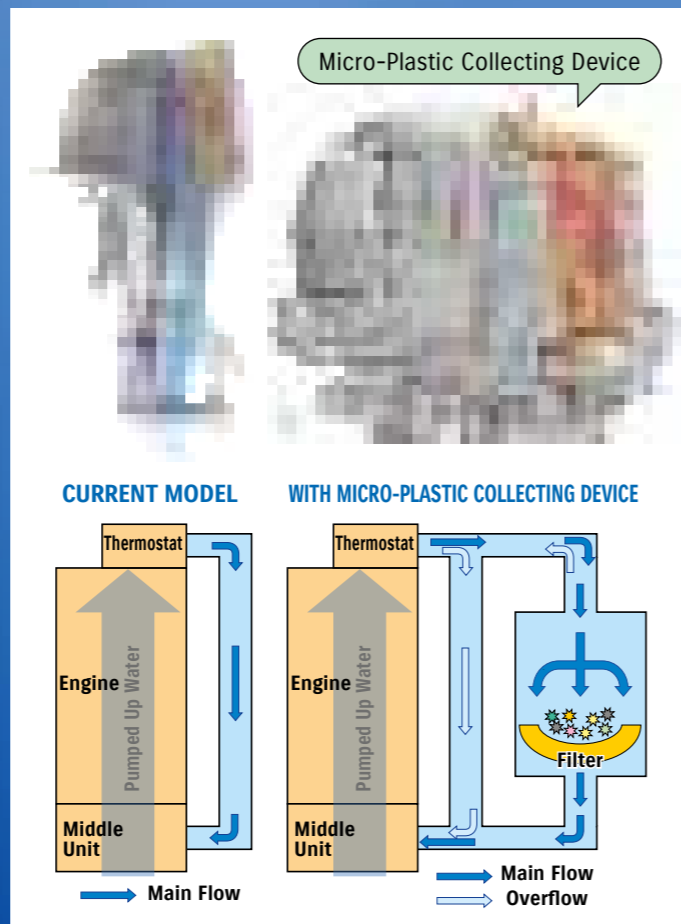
Micro-Plastic Collecting Device

CURRENT MODEL

Thermostat

Engine

Pumped Up Water

Middle Unit

Main Flow

WITH MICRO-PLASTIC COLLECTING DEVICE

Thermostat

Engine

Pumped Up Water

Filter

Middle Unit

Main Flow

Overflow